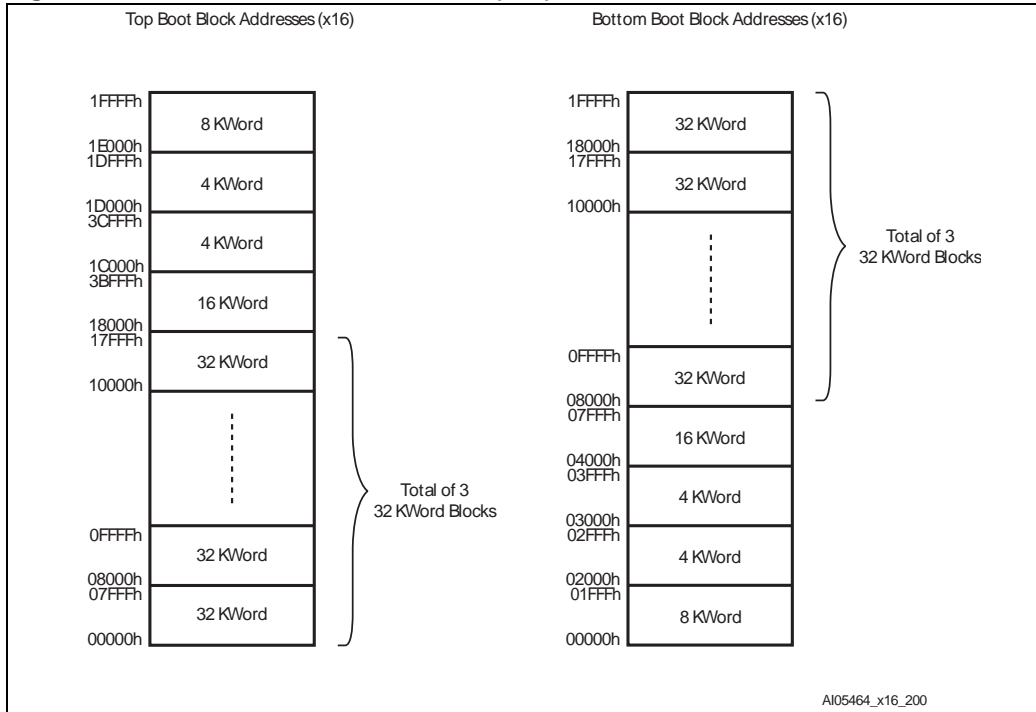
Top Boot Block Addresses (x16)

1FFFFh
8 KWord
1E000h
1DFFFh
4 KWord
1D000h
3CFFFh
4 KWord
1C000h
3BFFFh
16 KWord
18000h
17FFFh
32 KWord
10000h
0FFFFh
32 KWord
08000h
07FFFh
32 KWord
00000h

Total of 3
32 KWord Blocks

Bottom Boot Block Addresses (x16)

1FFFFh
32 KWord
18000h
17FFFh
32 KWord
10000h
0FFFFh
32 KWord
08000h
07FFFh
16 KWord
04000h
03FFFh
4 KWord
03000h
02FFFh
4 KWord
02000h
01FFFh
8 KWord
00000h

Total of 3
32 KWord Blocks

AI05464_x16_200